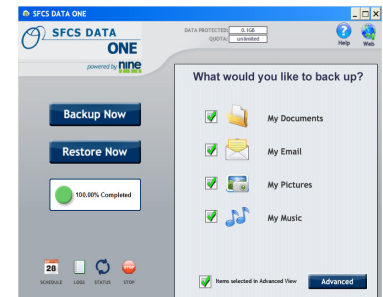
SFCS DATA ONE

SFCS DATA ONE

powered by nine

DATA PROTECTED: 0.1GB
QUOTA: unlimited

Help
Web

What would you like to back up?

Backup Now

Restore Now

100.00% Completed

My Documents

My Email

My Pictures

My Music

28
SCHEDULE
LOGS
STATUS
STOP

Items selected in Advanced View

Advanced